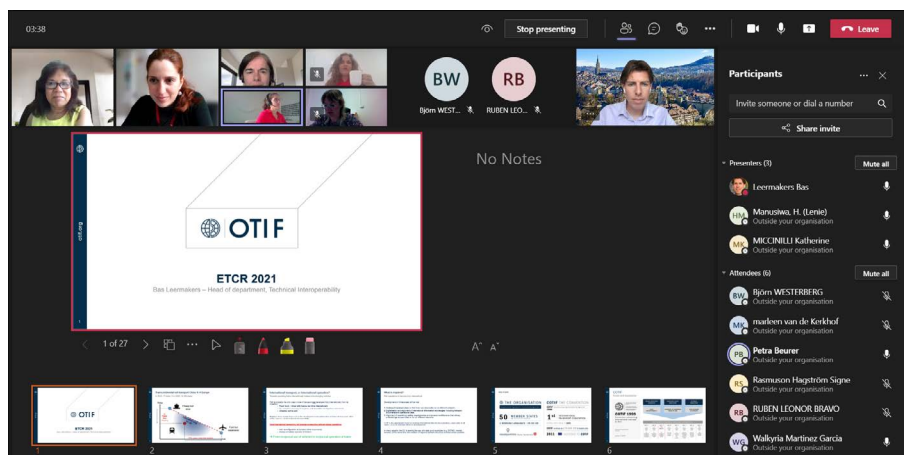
03:38

Stop presenting

Leave

BW
Björn WEST...

RB
RUBEN LEO...

Participants

Invite someone or dial a number

Share invite

Presenters (3)

Mute all

Leemakers Bas

HM
Manusiwa, H. (Lenie)
Outside your organisation

MK
MICCINILLI Katherine
Outside your organisation

Attendees (6)

Mute all

BW
Björn WESTERBERG
Outside your organisation

MK
marleen van de Kerkhof
Outside your organisation

PB
Petra Beurer
Outside your organisation

RS
Rasmuson Hagström Signe
Outside your organisation

RB
RUBEN LEONOR BRAVO
Outside your organisation

WG
Walkyria Martinez Garcia
Outside your organisation

otif.org

OTIF

ETCR 2021

Bas Leermakers – Head of department, Technical Interoperability

No Notes

1 of 27

1 2 3 4 5 6